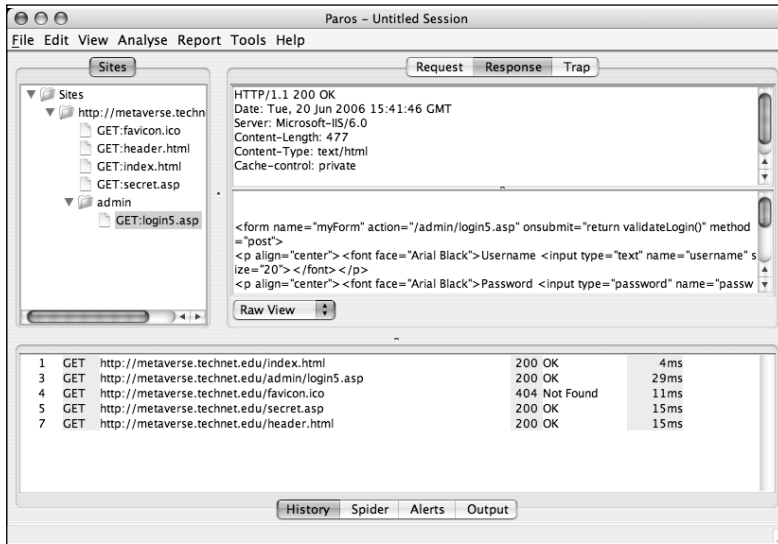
Paros - Untitled Session

File Edit View Analyse Report Tools Help

Sites

Sites
http://metaverse.techn
GET:favicon.ico
GET:header.html
GET:index.html
GET:secret.asp
admin
GET:login5.asp

Request Response Trap

HTTP/1.1 200 OK
Date: Tue, 20 Jun 2006 15:41:46 GMT
Server: Microsoft-IIS/6.0
Content-Length: 477
Content-Type: text/html
Cache-control: private

<form name="myForm" action="/admin/login5.asp" onsubmit="return validateLogin()" method ="post">
<p align="center"><font face="Arial Black">Username <input type="text" name="username" size="20"></font></p>
<p align="center"><font face="Arial Black">Password <input type="password" name="passw

Raw View

| | | | | |
|---|---|---|---|---|
| 1 | GET | http://metaverse.technet.edu/index.html | 200 OK | 4ms |
| 3 | GET | http://metaverse.technet.edu/admin/login5.asp | 200 OK | 29ms |
| 4 | GET | http://metaverse.technet.edu/favicon.ico | 404 Not Found | 11ms |
| 5 | GET | http://metaverse.technet.edu/secret.asp | 200 OK | 15ms |
| 7 | GET | http://metaverse.technet.edu/header.html | 200 OK | 15ms |

History Spider Alerts Output